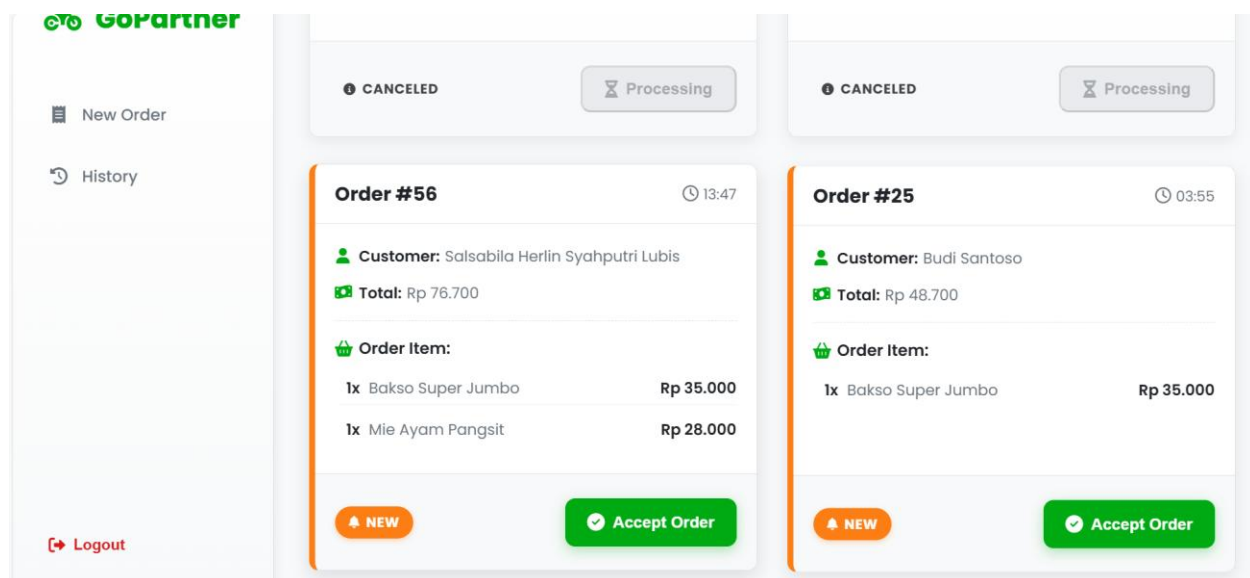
GoPartner

New Order

History

Logout

CANCELED

Processing

CANCELED

Processing

Order #56

13:47

Customer: Salsabila Herlin Syahputri Lubis

Total: Rp 76.700

Order Item:

1x Bakso Super Jumbo Rp 35.000

1x Mie Ayam Pangsit Rp 28.000

NEW

Accept Order

Order #25

03:55

Customer: Budi Santoso

Total: Rp 48.700

Order Item:

1x Bakso Super Jumbo Rp 35.000

NEW

Accept Order